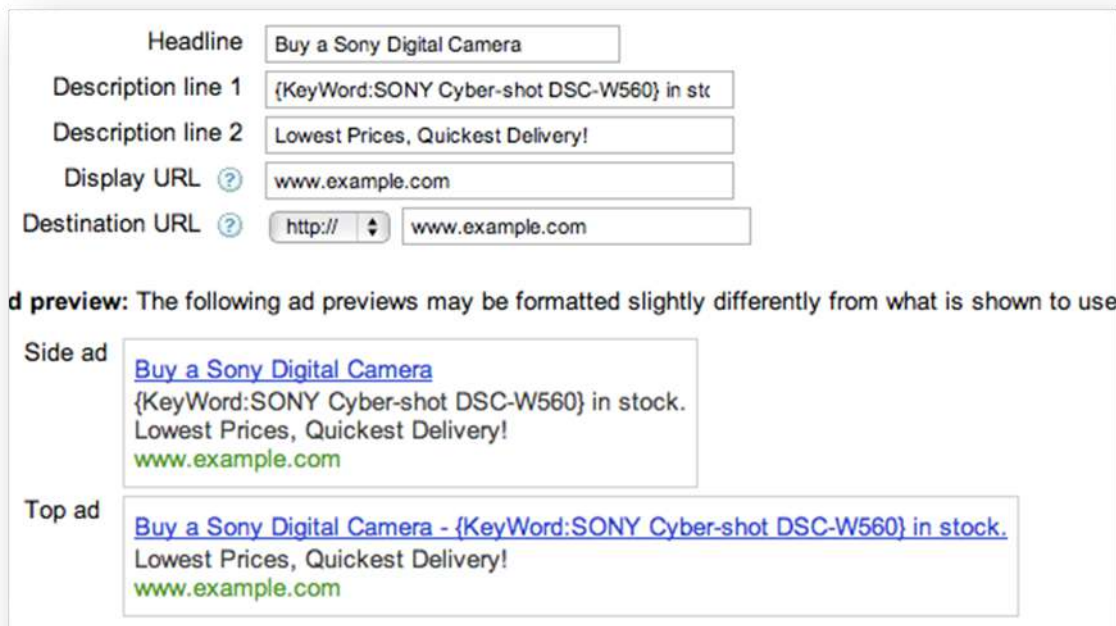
Headline Buy a Sony Digital Camera

Description line 1 {KeyWord:SONY Cyber-shot DSC-W560} in st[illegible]

Description line 2 Lowest Prices, Quickest Delivery!

Display URL ? www.example.com

Destination URL ? http:// www.example.com

d preview: The following ad previews may be formatted slightly differently from what is shown to use

Side ad

Buy a Sony Digital Camera
{KeyWord:SONY Cyber-shot DSC-W560} in stock.
Lowest Prices, Quickest Delivery!
www.example.com

Top ad

Buy a Sony Digital Camera - {KeyWord:SONY Cyber-shot DSC-W560} in stock.
Lowest Prices, Quickest Delivery!
www.example.com